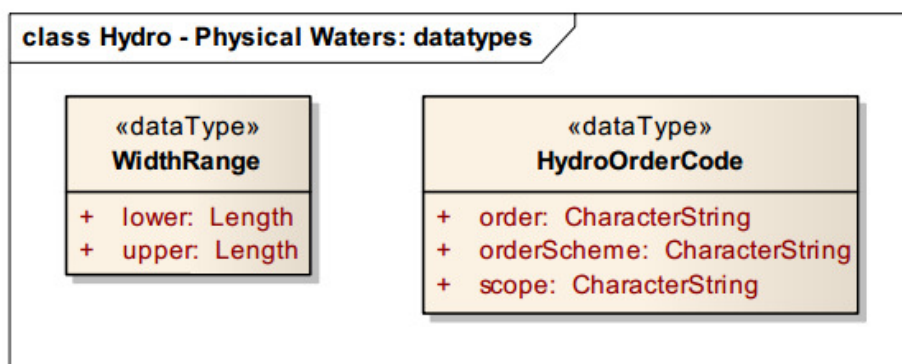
class Hydro - Physical Waters: datatypes

«dataType»
WidthRange

+ lower: Length
+ upper: Length

«dataType»
HydroOrderCode

+ order: CharacterString
+ orderScheme: CharacterString
+ scope: CharacterString